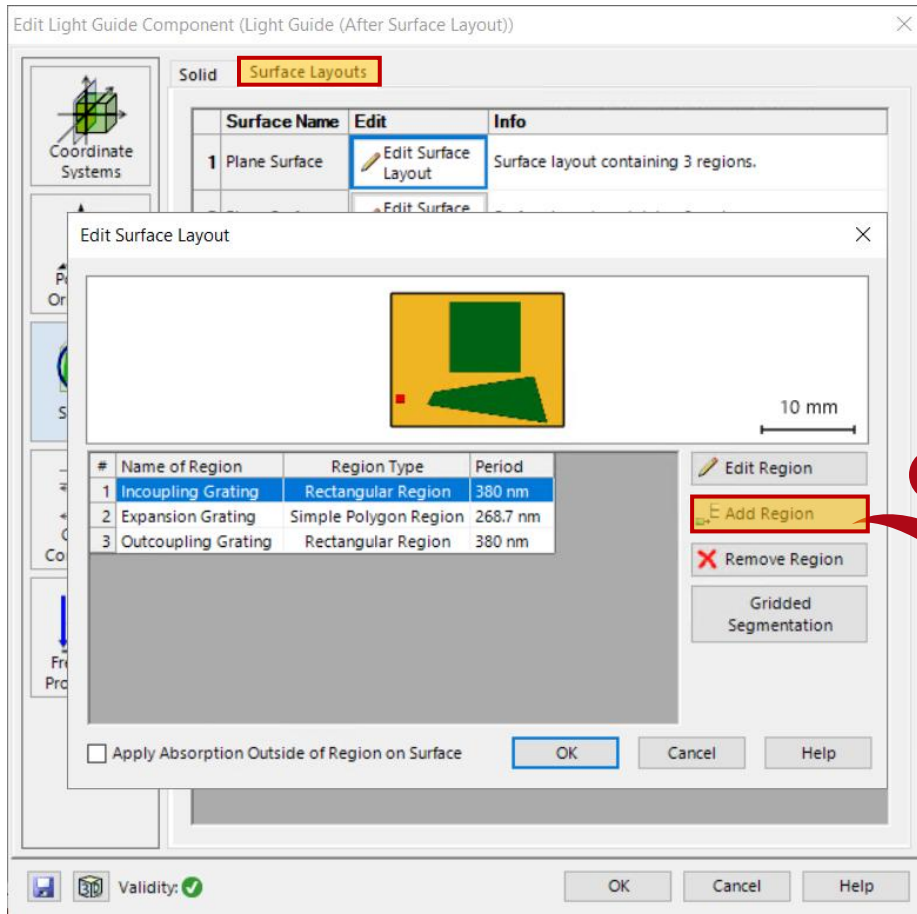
Edit Light Guide Component (Light Guide (After Surface Layout))

Coordinate Systems

P Or

S

Co

Fr Pro

Solid Surface Layouts

| | Surface Name | Edit | Info |
|---|---|---|---|
| 1 | Plane Surface | Edit Surface Layout | Surface layout containing 3 regions. |
| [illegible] | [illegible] | Edit Surface | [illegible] |

Edit Surface Layout

10 mm

| # | Name of Region | Region Type | Period |
|---|---|---|---|
| 1 | Incoupling Grating | Rectangular Region | 380 nm |
| 2 | Expansion Grating | Simple Polygon Region | 268.7 nm |
| 3 | Outcoupling Grating | Rectangular Region | 380 nm |

Edit Region

Add Region

Remove Region

Gridded Segmentation

Apply Absorption Outside of Region on Surface

OK Cancel Help

Validity:

OK Cancel Help